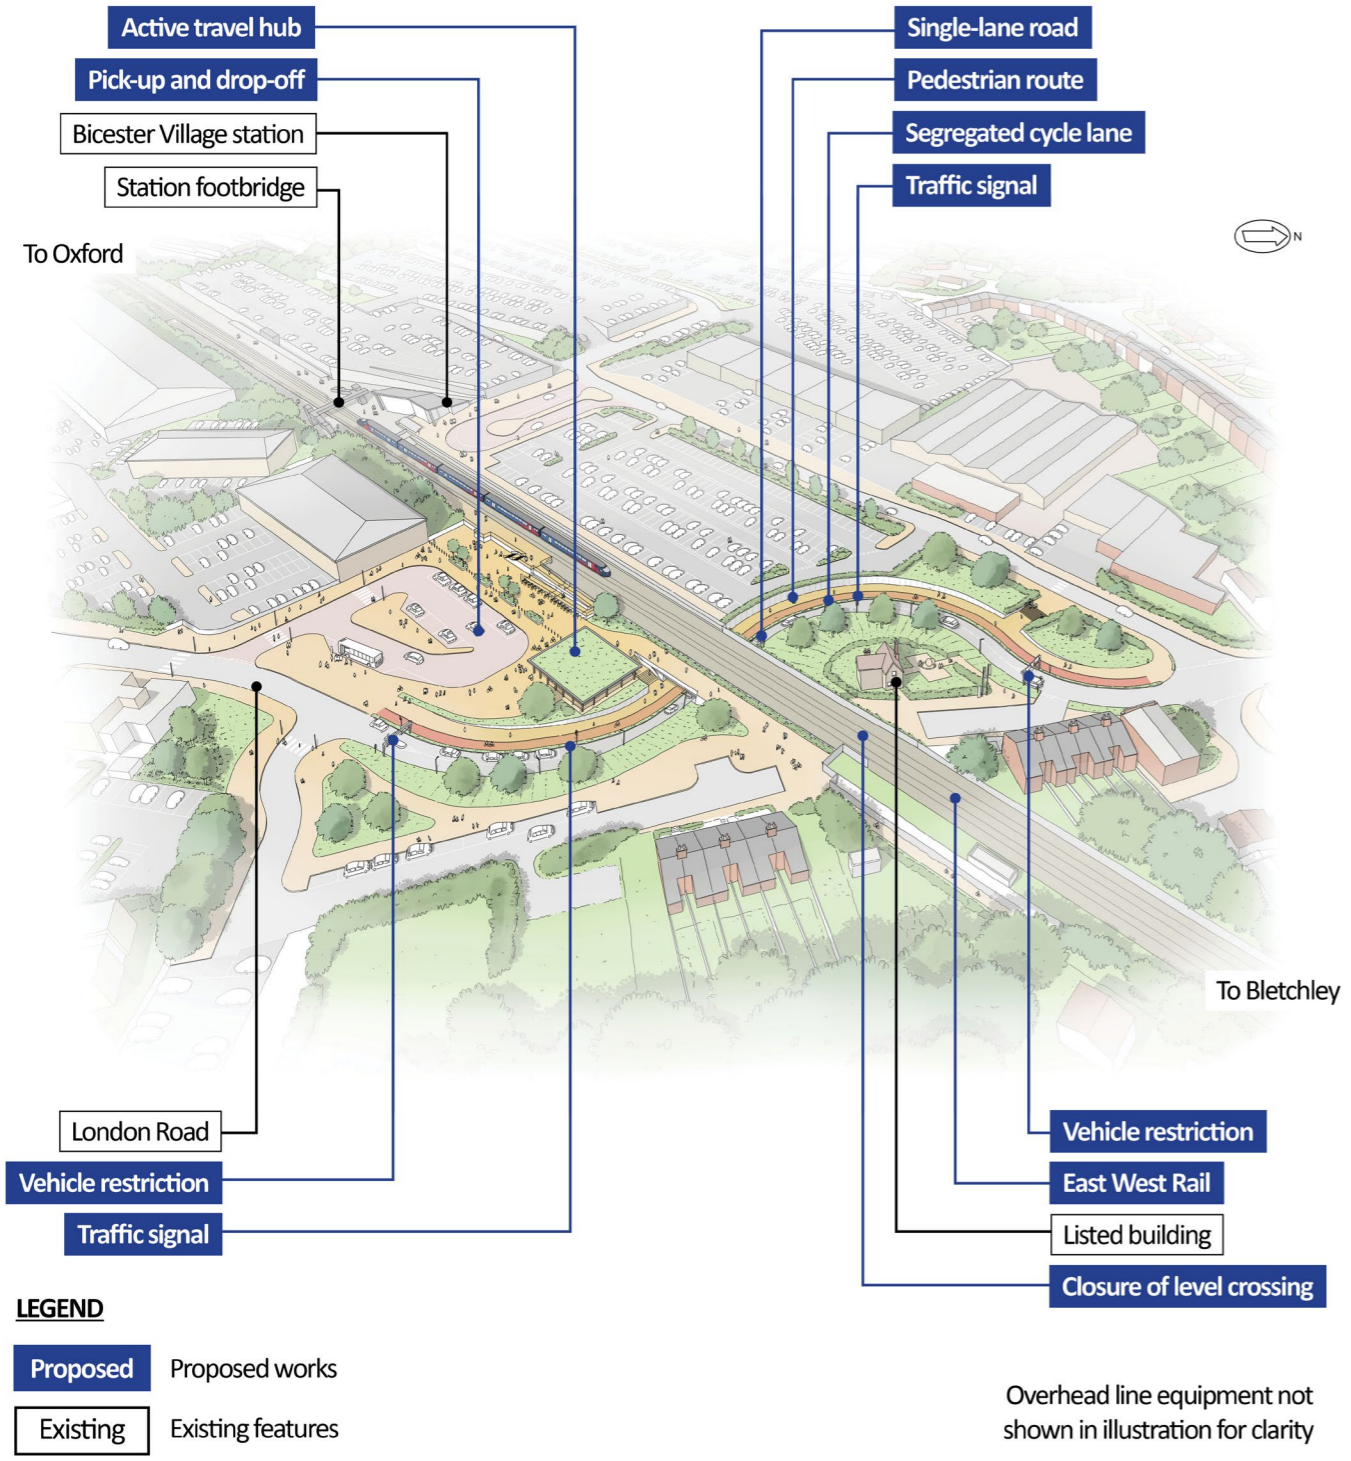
Active travel hub
Pick-up and drop-off
Bicester Village station
Station footbridge
To Oxford

Single-lane road
Pedestrian route
Segregated cycle lane
Traffic signal

N

To Bletchley

London Road
Vehicle restriction
Traffic signal

Vehicle restriction
East West Rail
Listed building
Closure of level crossing

LEGEND

Proposed Proposed works

Existing Existing features

Overhead line equipment not shown in illustration for clarity